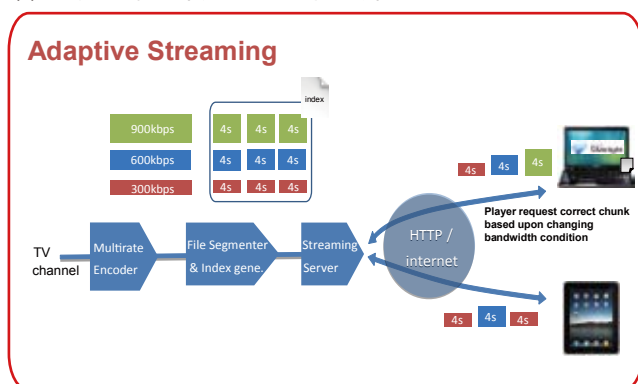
Adaptive Streaming

index

900kbps
600kbps
300kbps

4s 4s 4s
4s 4s 4s
4s 4s 4s

4s 4s 4s

Player request correct chunk based upon changing bandwidth condition

TV channel

Multirate Encoder

File Segmenter & Index gene.

Streaming Server

HTTP / internet

4s 4s 4s